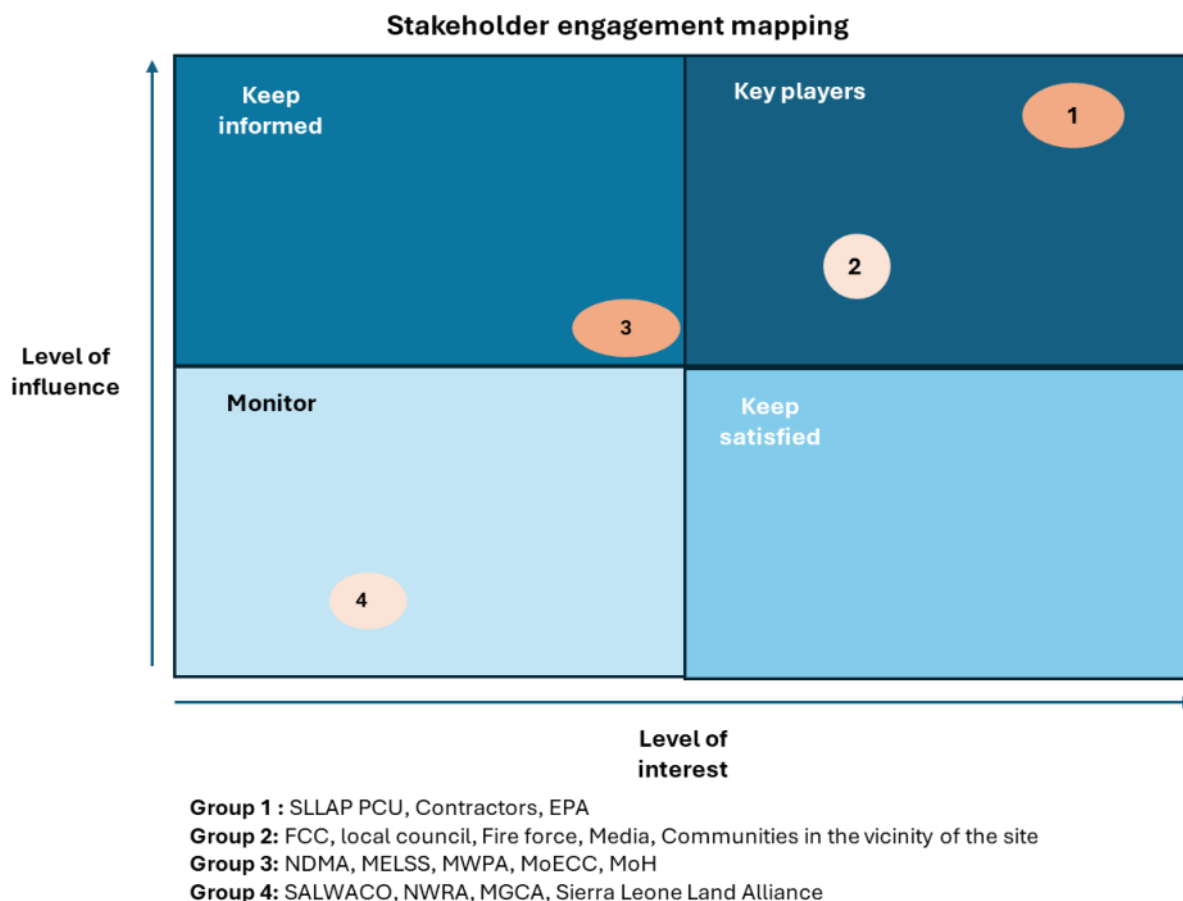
Stakeholder engagement mapping

Keep informed

Key players

1

2

3

Level of influence

Monitor

Keep satisfied

4

Level of interest

**Group 1 :** SLLAP PCU, Contractors, EPA
**Group 2:** FCC, local council, Fire force, Media, Communities in the vicinity of the site
**Group 3:** NDMA, MELSS, MWPA, MoECC, MoH
**Group 4:** SALWACO, NWRA, MGCA, Sierra Leone Land Alliance